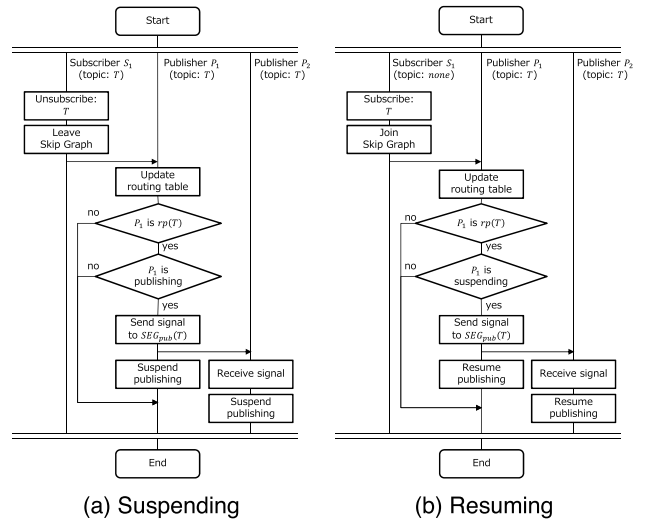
Start

Subscriber $S_1$ (topic: $T$)

Publisher $P_1$ (topic: $T$)

Publisher $P_2$ (topic: $T$)

Unsubscribe: $T$

Leave Skip Graph

Update routing table

no

$P_1$ is $rp(T)$

yes

no

$P_1$ is publishing

yes

Send signal to $SEG_{pub}(T)$

Suspend publishing

Receive signal

Suspend publishing

End

(a) Suspending

Start

Subscriber $S_1$ (topic: $none$)

Publisher $P_1$ (topic: $T$)

Publisher $P_2$ (topic: $T$)

Subscribe: $T$

Join Skip Graph

Update routing table

no

$P_1$ is $rp(T)$

yes

no

$P_1$ is suspending

yes

Send signal to $SEG_{pub}(T)$

Resume publishing

Receive signal

Resume publishing

End

(b) Resuming